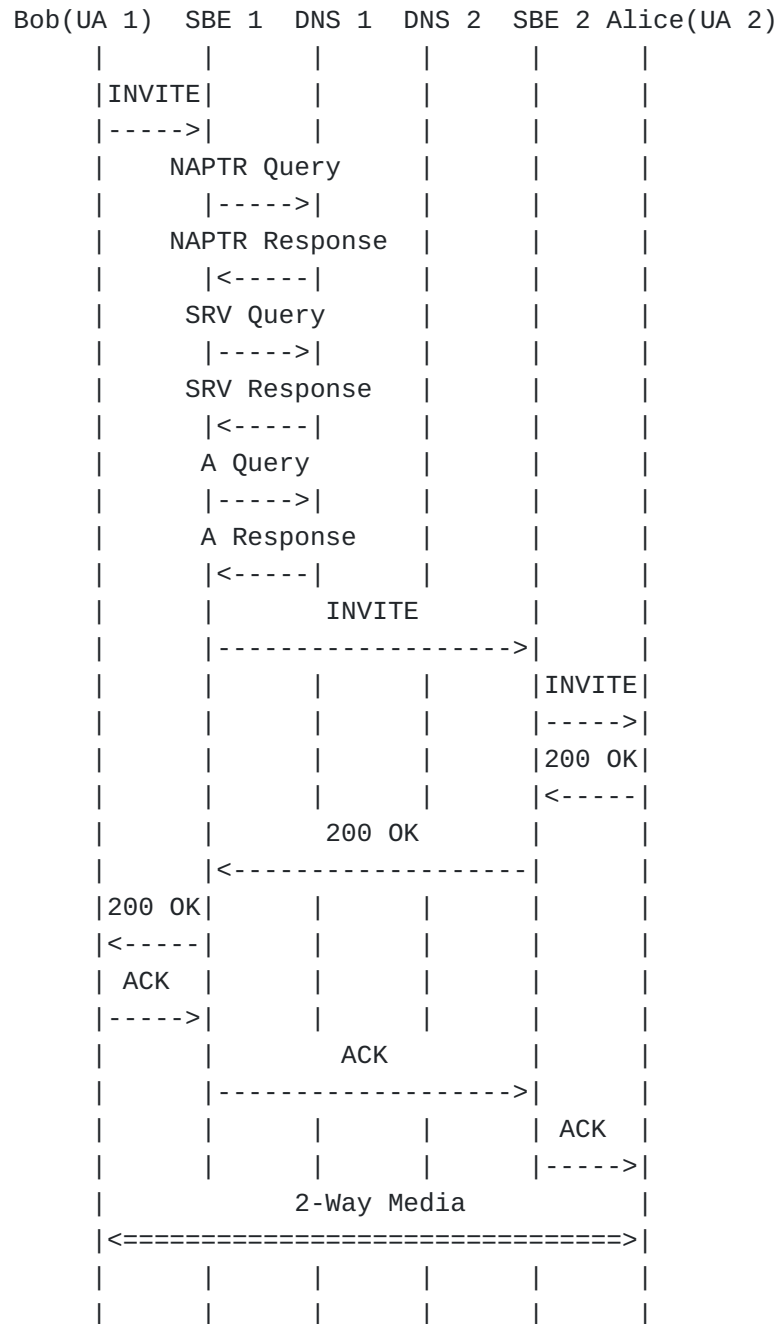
Bob(UA 1)  SBE 1  DNS 1  DNS 2  SBE 2 Alice(UA 2)
     |       |       |       |       |       |
     |INVITE|       |       |       |       |
     |----->|       |       |       |       |
     |    NAPTR Query       |       |       |
     |       |----->|       |       |       |
     |    NAPTR Response    |       |       |
     |       |<-----|       |       |       |
     |     SRV Query        |       |       |
     |       |----->|       |       |       |
     |     SRV Response     |       |       |
     |       |<-----|       |       |       |
     |      A Query         |       |       |
     |       |----->|       |       |       |
     |      A Response      |       |       |
     |       |<-----|       |       |       |
     |       |        INVITE        |       |
     |       |------------------->|       |
     |       |       |       |       |INVITE|
     |       |       |       |       |----->|
     |       |       |       |       |200 OK|
     |       |       |       |       |<-----|
     |       |        200 OK        |       |
     |       |<-------------------|       |
     |200 OK|       |       |       |       |
     |<-----|       |       |       |       |
     | ACK  |       |       |       |       |
     |----->|       |       |       |       |
     |       |         ACK          |       |
     |       |------------------->|       |
     |       |       |       |       | ACK  |
     |       |       |       |       |----->|
     |            2-Way Media               |
     |<==================================>|
     |       |       |       |       |       |
     |       |       |       |       |       |